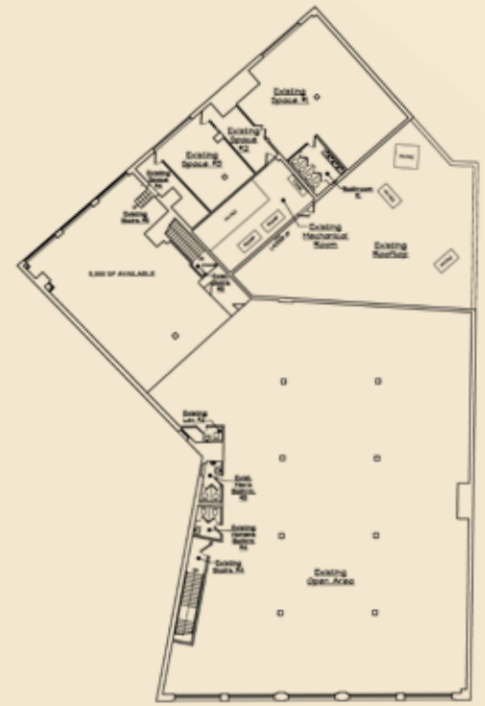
Existing Space #1

Existing Space #3

Existing Space #2

Existing Stairs

Existing Stairs #1

Bathroom

Existing Mechanical Room

Existing Rooftop

5,000 SF AVAILABLE

Existing Stairs

Existing Lobby

Existing Men's Bathroom

Existing Women's Bathroom

Existing Stairs

Existing Open Area